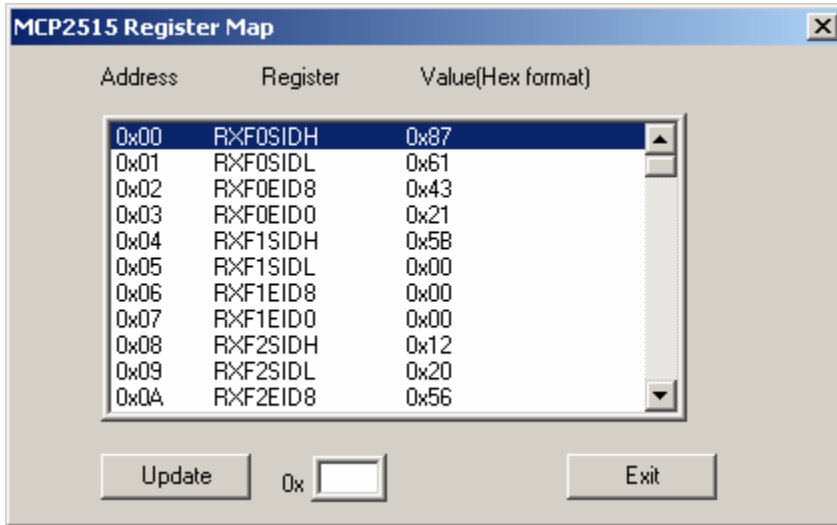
MCP2515 Register Map

| Address | Register | Value(Hex format) |
|---|---|---|
| 0x00 | RXF0SIDH | 0x87 |
| 0x01 | RXF0SIDL | 0x61 |
| 0x02 | RXF0EID8 | 0x43 |
| 0x03 | RXF0EID0 | 0x21 |
| 0x04 | RXF1SIDH | 0x5B |
| 0x05 | RXF1SIDL | 0x00 |
| 0x06 | RXF1EID8 | 0x00 |
| 0x07 | RXF1EID0 | 0x00 |
| 0x08 | RXF2SIDH | 0x12 |
| 0x09 | RXF2SIDL | 0x20 |
| 0x0A | RXF2EID8 | 0x56 |

Update

0x

Exit